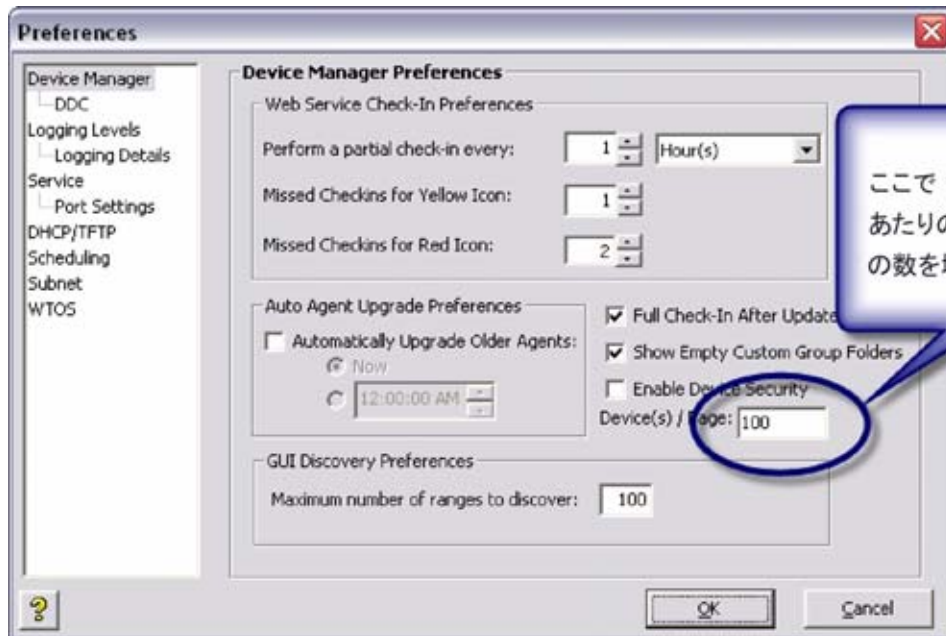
Preferences

Device Manager
DDC
Logging Levels
Logging Details
Service
Port Settings
DHCP/TFTP
Scheduling
Subnet
WTOS

Device Manager Preferences

Web Service Check-In Preferences

Perform a partial check-in every: 1 Hour(s)

Missed Checkins for Yellow Icon: 1

Missed Checkins for Red Icon: 2

ここで
あたりの
の数を

Auto Agent Upgrade Preferences

Automatically Upgrade Older Agents:

Now

12:00:00 AM

Full Check-In After Update

Show Empty Custom Group Folders

Enable Device Security

Device(s) / Page: 100

GUI Discovery Preferences

Maximum number of ranges to discover: 100

?

OK

Cancel